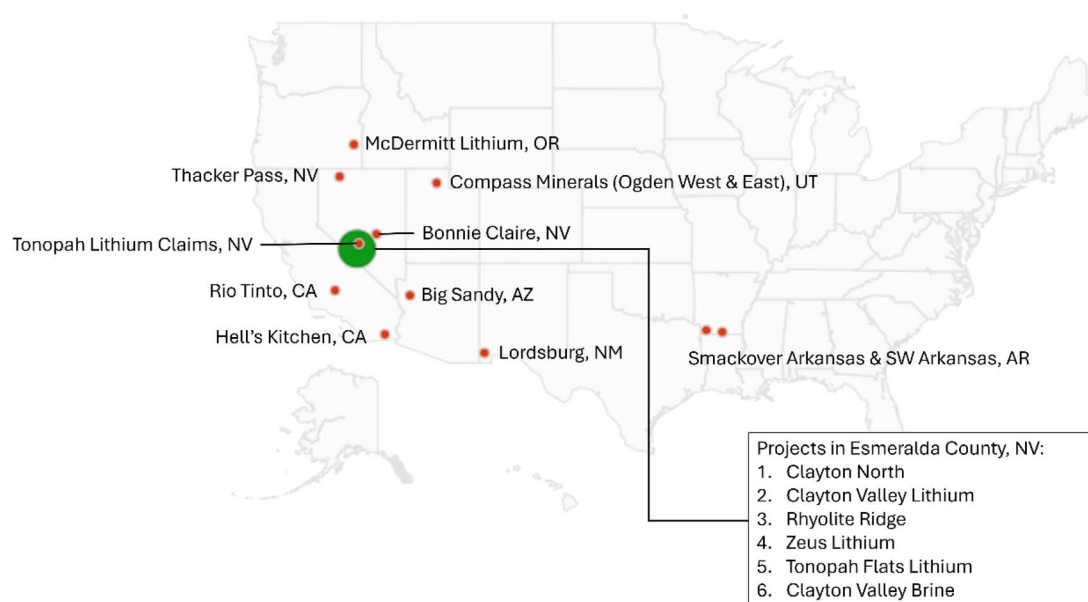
McDermitt Lithium, OR

Thacker Pass, NV

Compass Minerals (Ogden West & East), UT

Tonopah Lithium Claims, NV

Bonnie Claire, NV

Rio Tinto, CA

Big Sandy, AZ

Hell's Kitchen, CA

Lordsburg, NM

Smackover Arkansas & SW Arkansas, AR

Projects in Esmeralda County, NV:
1. Clayton North
2. Clayton Valley Lithium
3. Rhyolite Ridge
4. Zeus Lithium
5. Tonopah Flats Lithium
6. Clayton Valley Brine